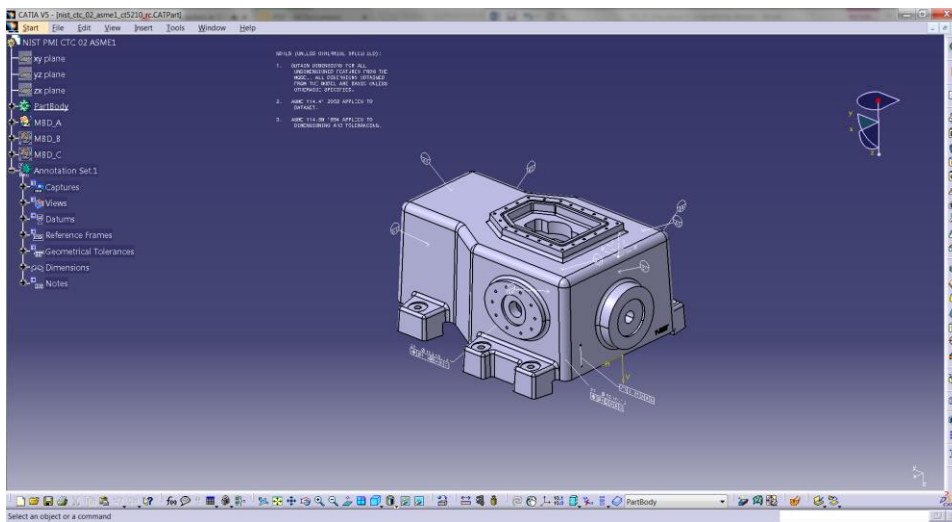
CATIA V5 - [nist_ctc_02_asme1_ct5210_rc.CATPart]

Start File Edit View Insert Tools Window Help

NIST PMI CTC 02 ASME1
xy plane
yz plane
zx plane
PartBody
MBD_A
MBD_B
MBD_C
Annotation Set.1
Captures
Views
Datums
Reference Frames
Geometrical Tolerances
Dimensions
Notes

NOTES (UNLESS OTHERWISE SPECIFIED):

1. OBTAIN DIMENSIONS FOR ALL UNDIMENSIONED FEATURES FROM THE MODEL. ALL DIMENSIONS OBTAINED FROM THE MODEL ARE BASIC UNLESS OTHERWISE SPECIFIED.

2. ASME Y14.41 2003 APPLIES TO DATASET.

3. ASME Y14.5M 1994 APPLIES TO DIMENSIONING AND TOLERANCING.

PartBody

Select an object or a command